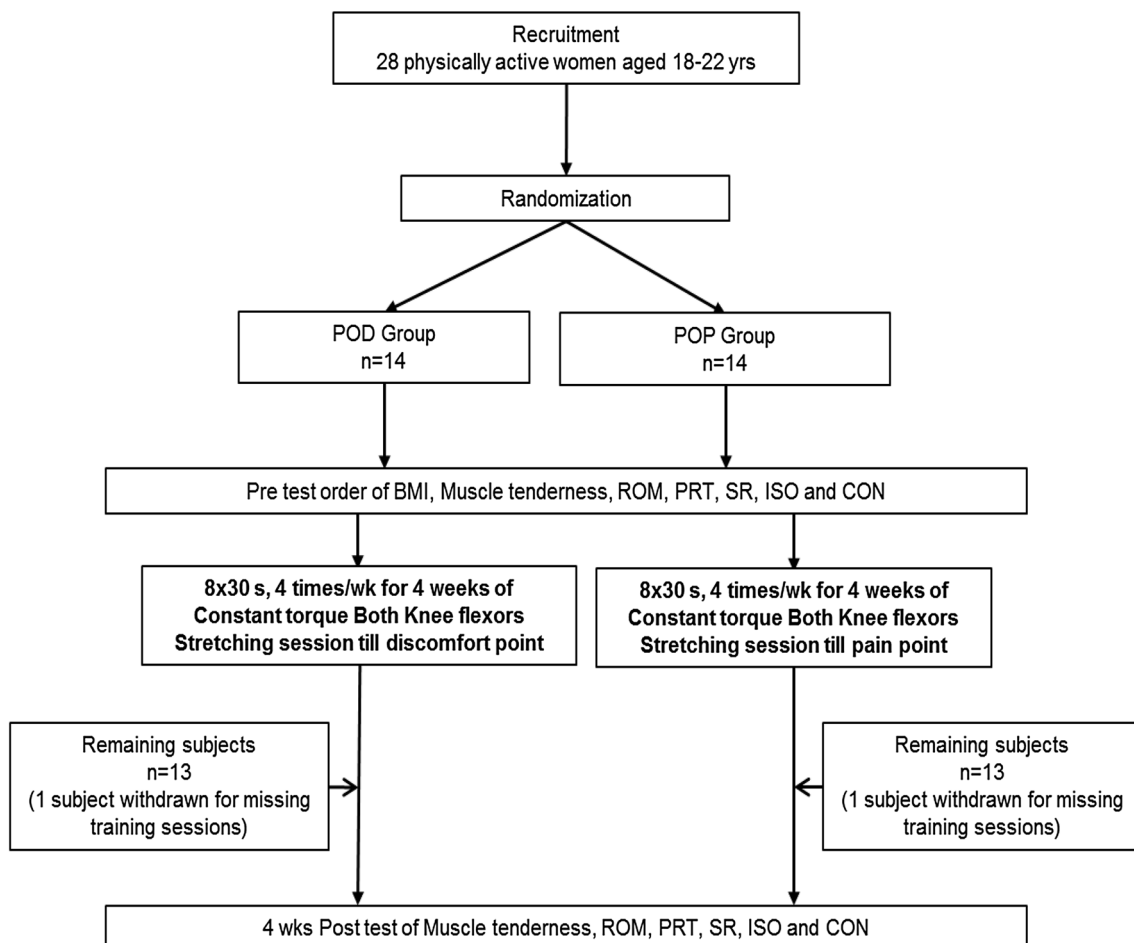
Recruitment
28 physically active women aged 18-22 yrs

Randomization

POD Group
n=14

POP Group
n=14

Pre test order of BMI, Muscle tenderness, ROM, PRT, SR, ISO and CON

8x30 s, 4 times/wk for 4 weeks of
Constant torque Both Knee flexors
Stretching session till discomfort point

8x30 s, 4 times/wk for 4 weeks of
Constant torque Both Knee flexors
Stretching session till pain point

Remaining subjects
n=13
(1 subject withdrawn for missing training sessions)

Remaining subjects
n=13
(1 subject withdrawn for missing training sessions)

4 wks Post test of Muscle tenderness, ROM, PRT, SR, ISO and CON